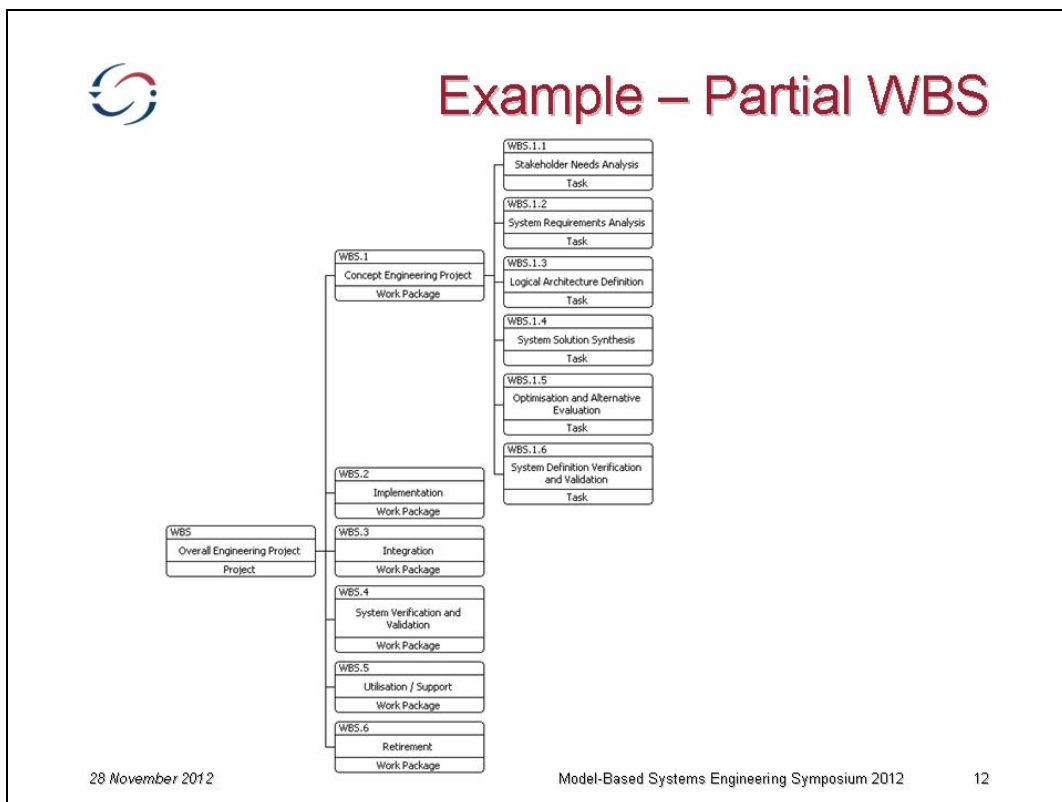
Example – Partial WBS

WBS
Overall Engineering Project
Project

WBS.1
Concept Engineering Project
Work Package

WBS.1.1
Stakeholder Needs Analysis
Task

WBS.1.2
System Requirements Analysis
Task

WBS.1.3
Logical Architecture Definition
Task

WBS.1.4
System Solution Synthesis
Task

WBS.1.5
Optimisation and Alternative Evaluation
Task

WBS.1.6
System Definition Verification and Validation
Task

WBS.2
Implementation
Work Package

WBS.3
Integration
Work Package

WBS.4
System Verification and Validation
Work Package

WBS.5
Utilisation / Support
Work Package

WBS.6
Retirement
Work Package

28 November 2012

Model-Based Systems Engineering Symposium 2012

12